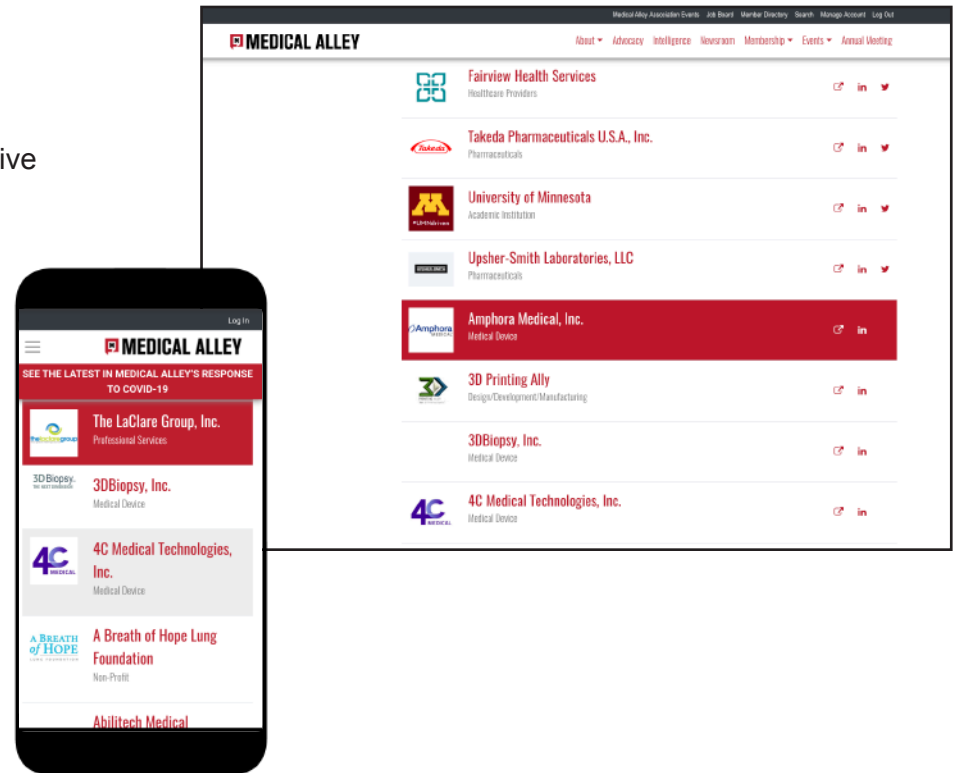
ive

Medical Alley Association Events Job Board Member Directory Search Manage Account Log Out

MEDICAL ALLEY

About Advocacy Intelligence Newsroom Membership Events Annual Meeting

Fairview Health Services
Healthcare Providers

Takeda Pharmaceuticals U.S.A., Inc.
Pharmaceuticals

University of Minnesota
Academic Institution

Upsher-Smith Laboratories, LLC
Pharmaceuticals

Amphora Medical, Inc.
Medical Device

3D Printing Ally
Design/Development/Manufacturing

3DBiopsy, Inc.
Medical Device

4C Medical Technologies, Inc.
Medical Device

Log In

MEDICAL ALLEY

SEE THE LATEST IN MEDICAL ALLEY'S RESPONSE TO COVID-19

The LaClare Group, Inc.
Professional Services

3DBiopsy, Inc.
Medical Device

4C Medical Technologies, Inc.
Medical Device

A Breath of Hope Lung Foundation
Non-Profit

Abilitech Medical